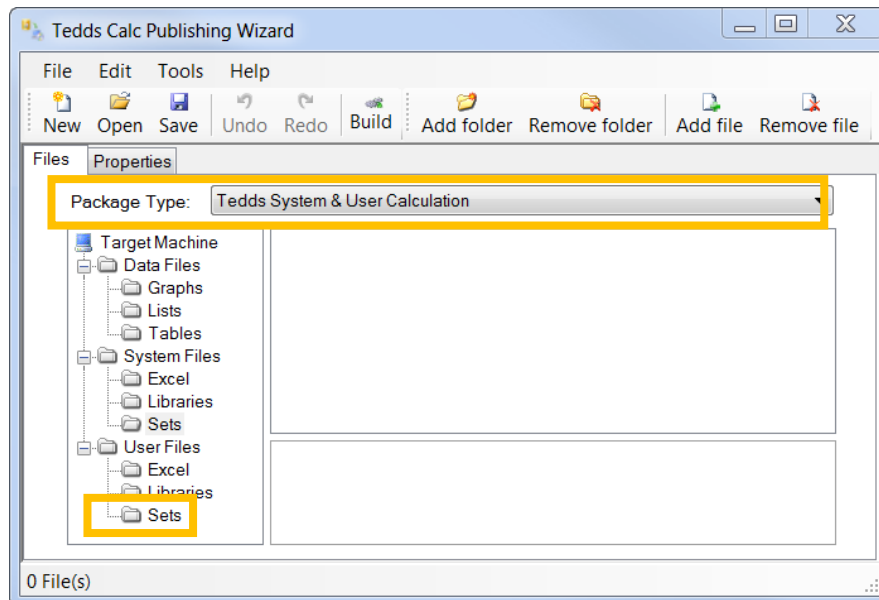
Tedds Calc Publishing Wizard

File Edit Tools Help

New Open Save Undo Redo Build Add folder Remove folder Add file Remove file

Files Properties

Package Type: Tedds System & User Calculation

Target Machine
Data Files
Graphs
Lists
Tables
System Files
Excel
Libraries
Sets
User Files
Excel
Libraries
Sets

0 File(s)